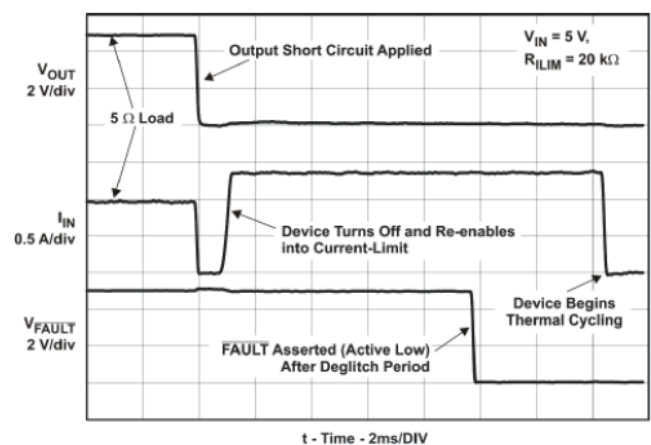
$V_{OUT}$
2 V/div

5 Ω Load

Output Short Circuit Applied

$V_{IN}$ = 5 V,
$R_{ILIM}$ = 20 kΩ

$I_{IN}$
0.5 A/div

Device Turns Off and Re-enables into Current-Limit

$V_{\overline{FAULT}}$
2 V/div

Device Begins Thermal Cycling

$\overline{FAULT}$ Asserted (Active Low) After Deglitch Period

t - Time - 2ms/DIV